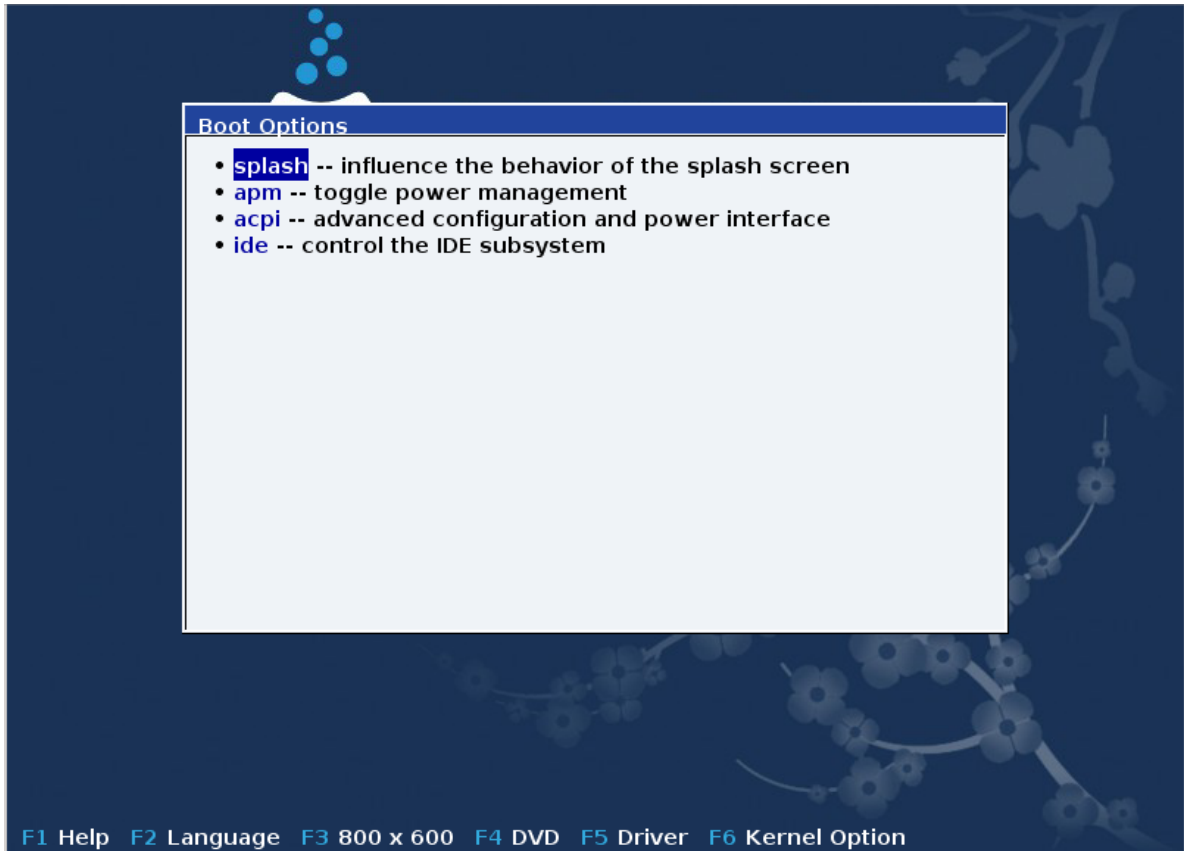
Boot Options

• splash -- influence the behavior of the splash screen
• apm -- toggle power management
• acpi -- advanced configuration and power interface
• ide -- control the IDE subsystem

F1 Help F2 Language F3 800 x 600 F4 DVD F5 Driver F6 Kernel Option